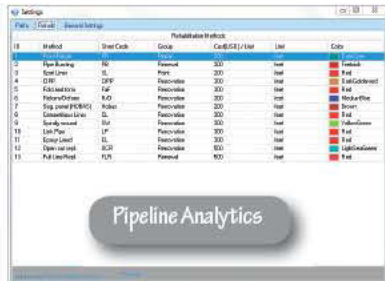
Settings

Paths | Rehab | General Settings

Rehabilitation Methods

| ID | Method | Short Code | Group | Cost(USD) / Unit | Unit | Color |
|---|---|---|---|---|---|---|
| 1 | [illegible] | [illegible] | Repair | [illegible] | feet | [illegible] |
| 2 | Pipe Bursting | PB | Renewal | 300 | feet | Firebrick |
| 3 | Spot Liner | SL | Point | 300 | feet | Red |
| 4 | CIPP | CIPP | Renovation | 300 | feet | DarkGoldenrod |
| 5 | Fold and form | FaF | Renovation | 300 | feet | Red |
| 6 | Reform/Deform | RJD | Renovation | 300 | feet | MediumBlue |
| 7 | Seg. panel (HOBAS) | Hobas | Renovation | 300 | feet | Brown |
| 8 | Cementitious Liner | CL | Renovation | 300 | feet | Red |
| 9 | Spirally wound | SW | Renovation | 300 | feet | YellowGreen |
| 10 | Link Pipe | LP | Renovation | 300 | feet | Red |
| 11 | Epoxy Lined | EL | Renovation | 300 | feet | Red |
| 12 | Open cut rep. | OCR | Renovation | 500 | feet | LightSeaGreen |
| 13 | Full Line Repl. | FLR | Renewal | 500 | feet | Red |

Pipeline Analytics